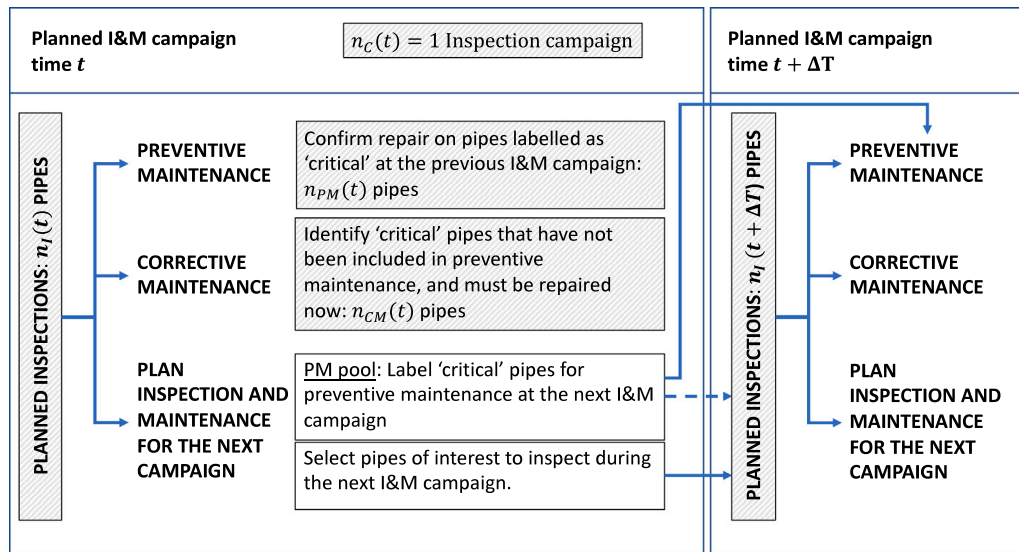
Planned I&M campaign time $t$

$n_C(t) = 1$ Inspection campaign

PLANNED INSPECTIONS: $n_I(t)$ PIPES

PREVENTIVE MAINTENANCE

Confirm repair on pipes labelled as 'critical' at the previous I&M campaign: $n_{PM}(t)$ pipes

CORRECTIVE MAINTENANCE

Identify 'critical' pipes that have not been included in preventive maintenance, and must be repaired now: $n_{CM}(t)$ pipes

PLAN INSPECTION AND MAINTENANCE FOR THE NEXT CAMPAIGN

PM pool: Label 'critical' pipes for preventive maintenance at the next I&M campaign

Select pipes of interest to inspect during the next I&M campaign.

Planned I&M campaign time $t + \Delta T$

PLANNED INSPECTIONS: $n_I(t + \Delta T)$ PIPES

PREVENTIVE MAINTENANCE

CORRECTIVE MAINTENANCE

PLAN INSPECTION AND MAINTENANCE FOR THE NEXT CAMPAIGN